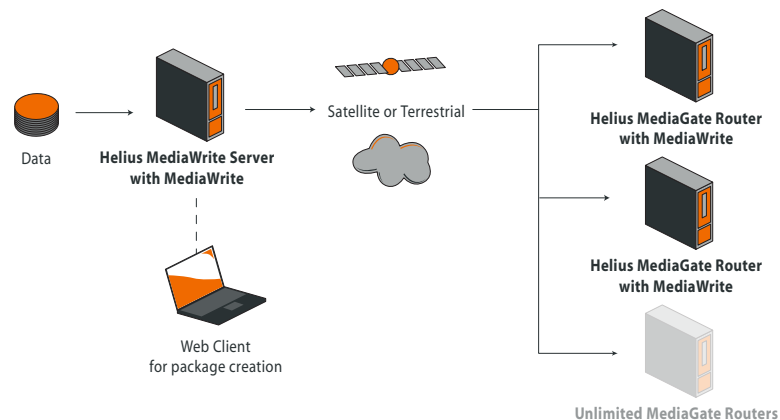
Data

Helius MediaWrite Server with MediaWrite

Web Client for package creation

Satellite or Terrestrial

Helius MediaGate Router with MediaWrite

Helius MediaGate Router with MediaWrite

Unlimited MediaGate Routers